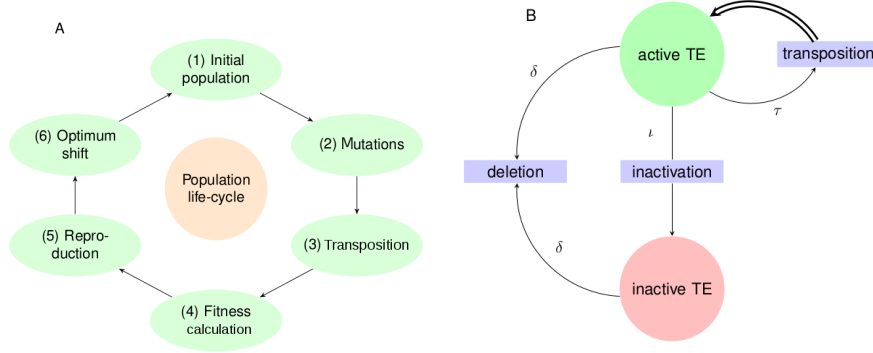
A

(1) Initial population

(2) Mutations

(3) Transposition

(4) Fitness calculation

(5) Reproduction

(6) Optimum shift

Population life-cycle

B

active TE

transposition

$\tau$

$\delta$

$\iota$

deletion

inactivation

$\delta$

inactive TE